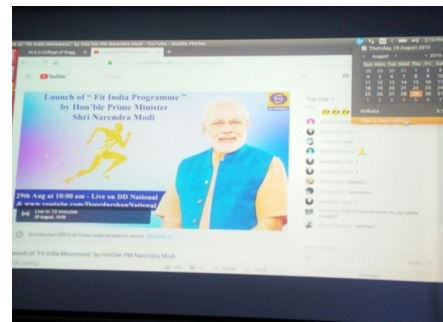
of "Fit India Movement" by Hon'ble PM Narendra Modi - YouTube - Mozilla Firefox

M.E.S.College of Engg

YouTube

Launch of " Fit India Programme " by Hon'ble Prime Minister Shri Narendra Modi

29th Aug at 10:00 am - Live on DD National

www.youtube.com/DoordarshanNational

Live in 10 minutes

29 August, 2019

Top chat

Doordarshan (DD) is an Indian public broadcast service

aunch of "Fit India Movement" by Hon'ble PM Narendra Modi

Thursday, 29 August 2019

August

2019

Sun Mon Tue Wed Thu Fri Sat

28 29 30 31 1 2 3

4 5 6 7 8 9 10

11 12 13 14 15 16 17

18 19 20 21 22 23 24

25 26 27 28 29 30 31

1 2 3 4 5 6 7

Events